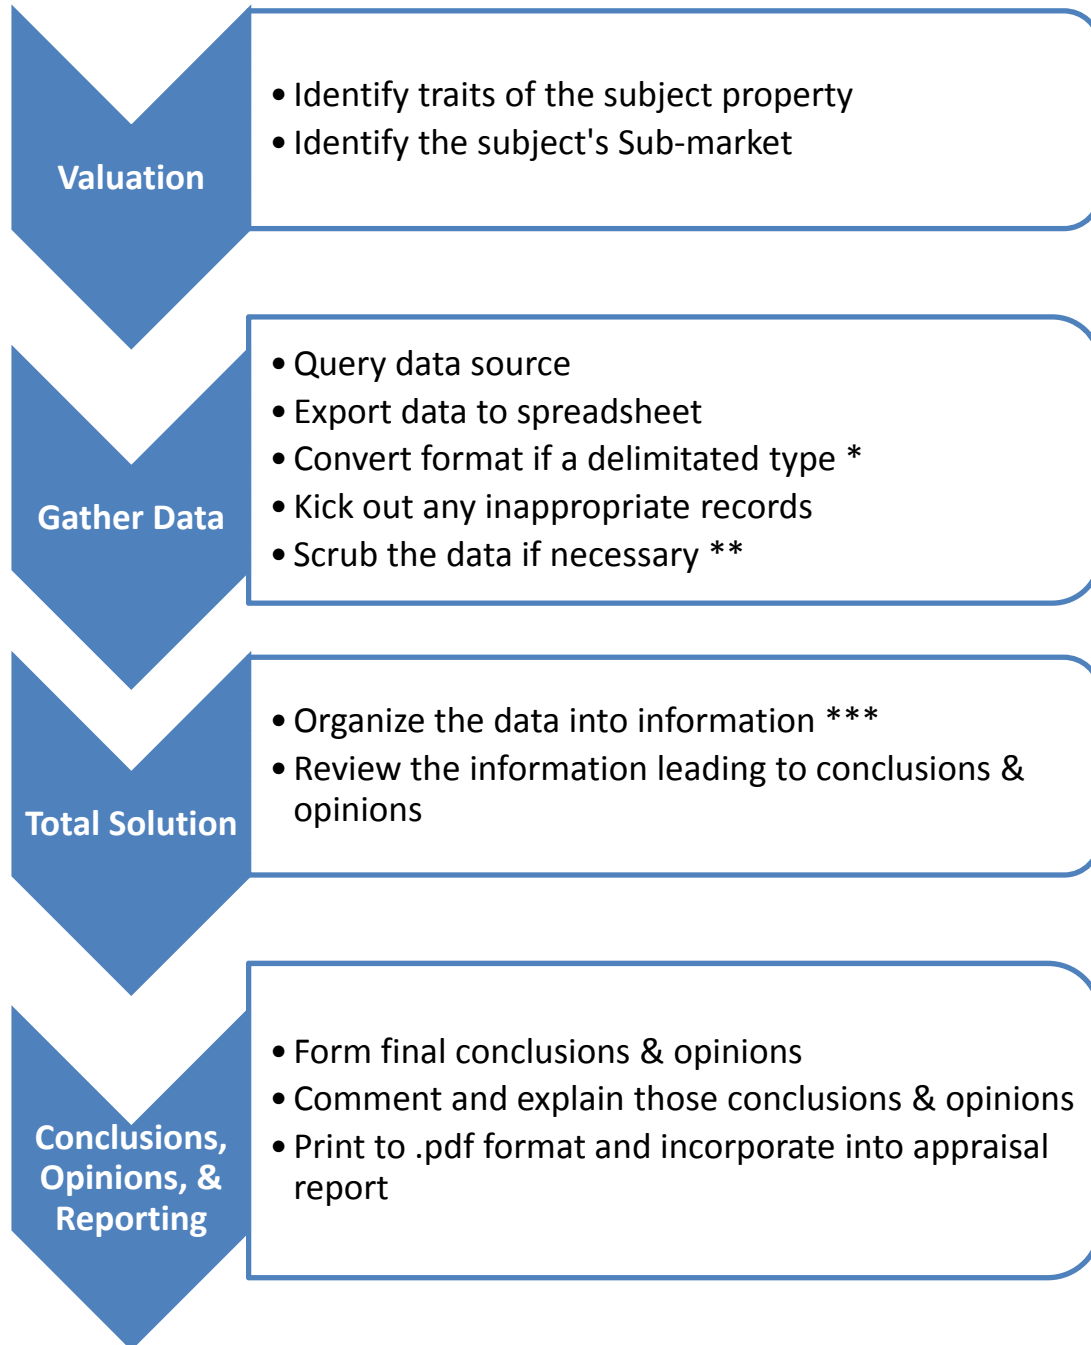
Valuation

• Identify traits of the subject property
• Identify the subject's Sub-market

Gather Data

• Query data source
• Export data to spreadsheet
• Convert format if a delimitated type *
• Kick out any inappropriate records
• Scrub the data if necessary **

Total Solution

• Organize the data into information ***
• Review the information leading to conclusions & opinions

Conclusions, Opinions, & Reporting

• Form final conclusions & opinions
• Comment and explain those conclusions & opinions
• Print to .pdf format and incorporate into appraisal report